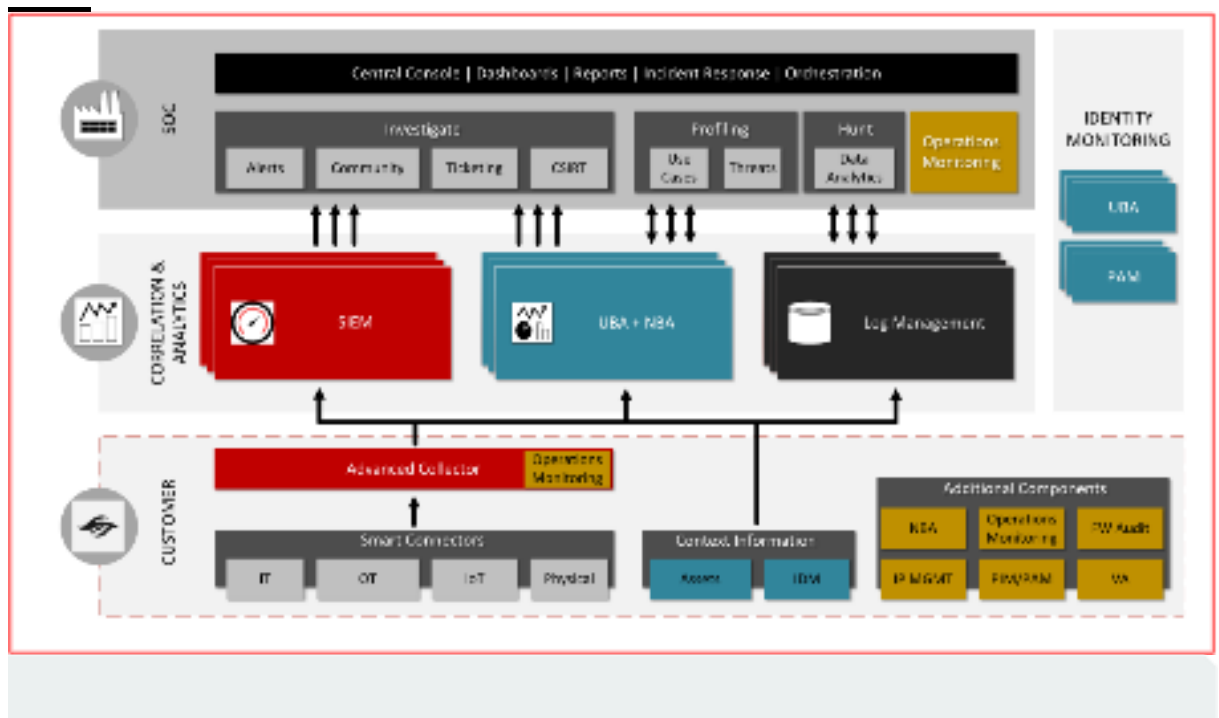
SOC

Central Console | Dashboards | Reports | Incident Response | Orchestration

Investigate

Alerts

Community

Ticketing

CSIRT

Profiling

Use Cases

Threats

Hunt

Data Analytics

Operations Monitoring

IDENTITY MONITORING

UBA

PAM

CORRELATION & ANALYTICS

SIEM

UBA + NBA

Log Management

CUSTOMER

Advanced Collector

Operations Monitoring

Smart Connectors

IT

OT

IoT

Physical

Context Information

Assets

IDM

Additional Components

NBA

Operations Monitoring

FW Audit

IP MGMT

FIM/FAM

VA